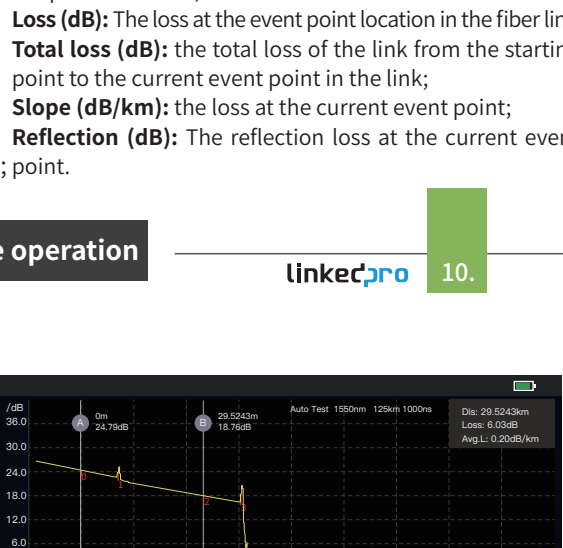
**Loss (dB):** The loss at the event point location in the fiber lin

**Total loss (dB):** the total loss of the link from the startin point to the current event point in the link;

**Slope (dB/km):** the loss at the current event point;

**Reflection (dB):** The reflection loss at the current even ; point.

e operation

linkedpro 10.

/dB
36.0
30.0
24.0
18.0
12.0
6.0

A 0m 24.79dB

B 29.5243m 18.76dB

Auto Test 1550nm 125km 1000ns

Dis: 29.5243km
Loss: 6.03dB
Avg.L: 0.20dB/km

0 1 2 3